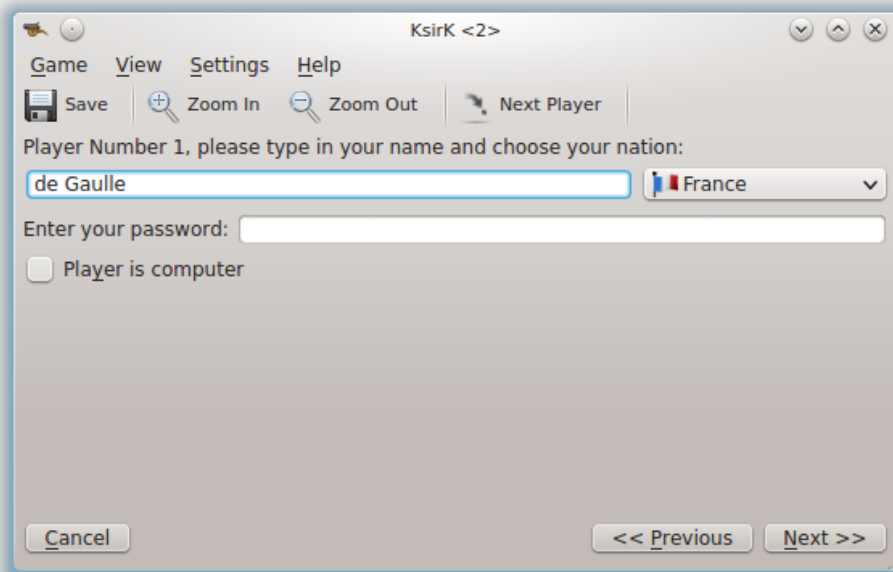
KsirK <2>

Game View Settings Help

Save Zoom In Zoom Out Next Player

Player Number 1, please type in your name and choose your nation:

de Gaulle

France

Enter your password:

Player is computer

Cancel

<< Previous

Next >>